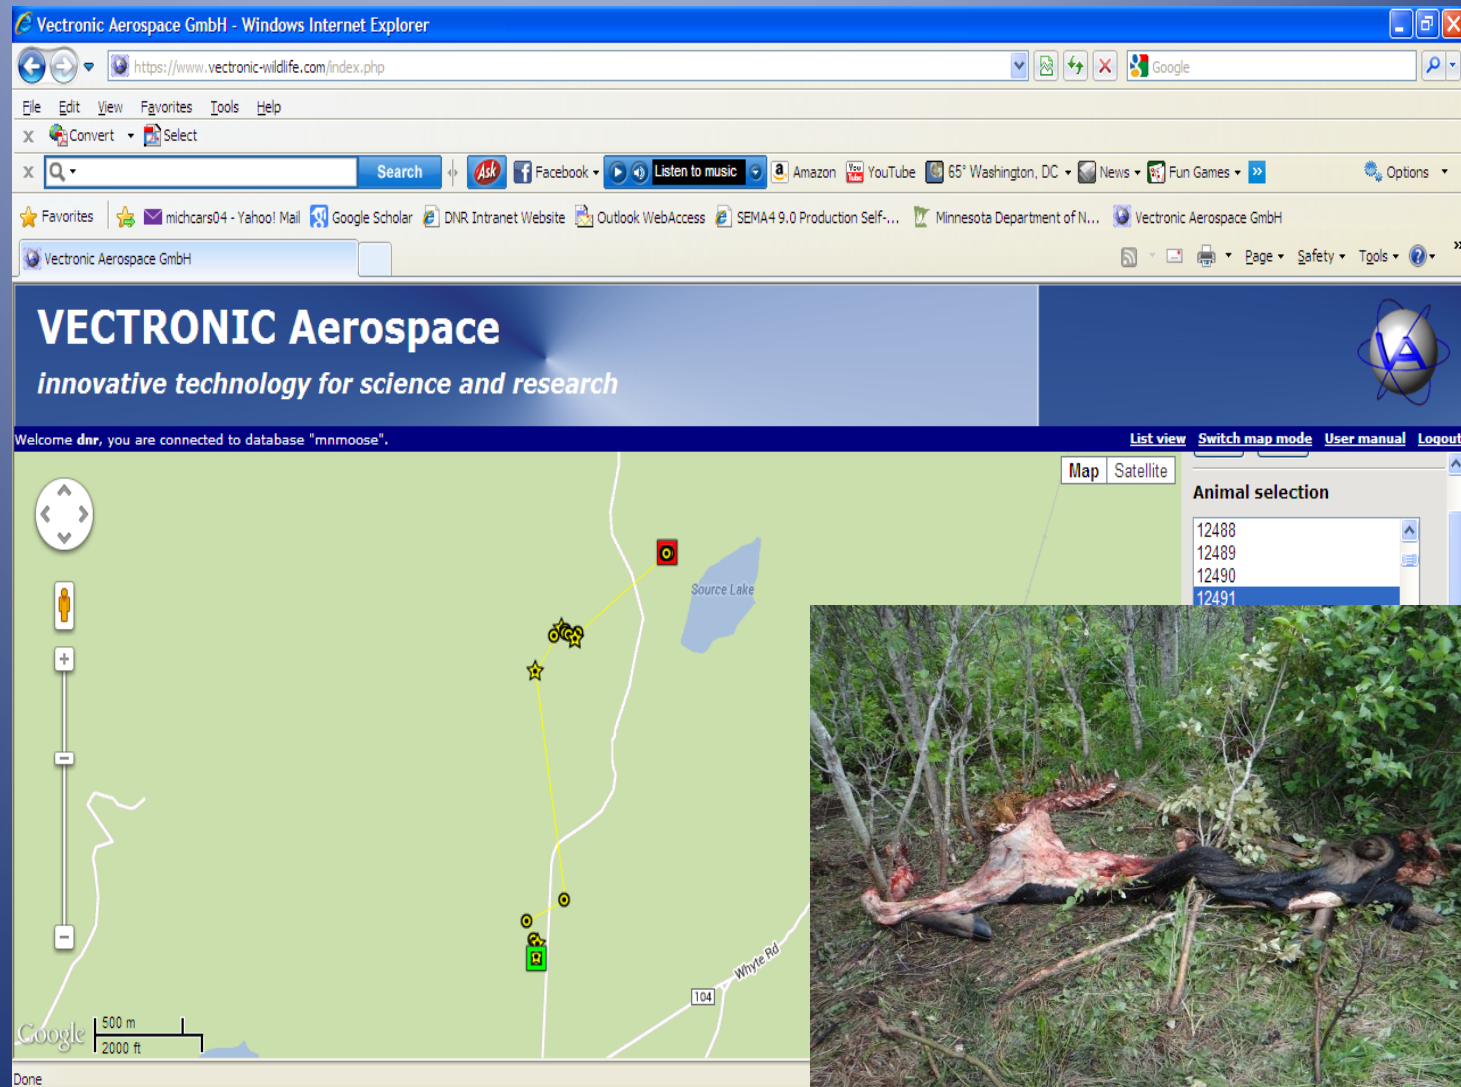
Vectronic Aerospace GmbH - Windows Internet Explorer

https://www.vectronic-wildlife.com/index.php

Google

File Edit View Favorites Tools Help

Convert Select

Search Facebook Listen to music Amazon YouTube 65° Washington, DC News Fun Games Options

Favorites michcars04 - Yahoo! Mail Google Scholar DNR Intranet Website Outlook WebAccess SEMA4 9.0 Production Self-... Minnesota Department of N... Vectronic Aerospace GmbH

Vectronic Aerospace GmbH

Page Safety Tools

VECTRONIC Aerospace

innovative technology for science and research

Welcome **dnr**, you are connected to database "mnmoose".

List view Switch map mode User manual Logout

Map Satellite

Animal selection

12488
12489
12490
12491

Source Lake

Whyte Rd

104

Google 500 m 2000 ft

Done